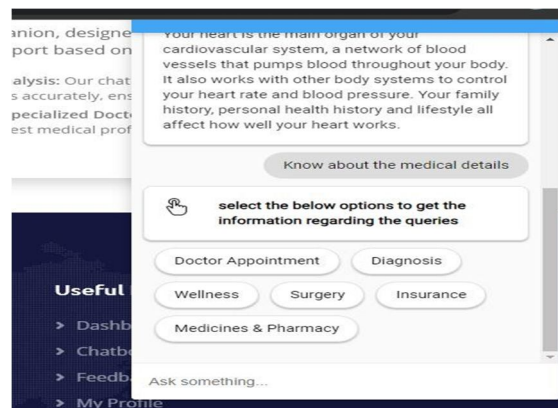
anion, designe
port based on

alysis: Our chat
s accurately, ens
pecialized Docto
est medical prof

Useful

Dashb
Chatb
Feedb
My Profile

Your heart is the main organ of your cardiovascular system, a network of blood vessels that pumps blood throughout your body. It also works with other body systems to control your heart rate and blood pressure. Your family history, personal health history and lifestyle all affect how well your heart works.

Know about the medical details

select the below options to get the information regarding the queries

Doctor Appointment
Diagnosis
Wellness
Surgery
Insurance
Medicines & Pharmacy

Ask something...